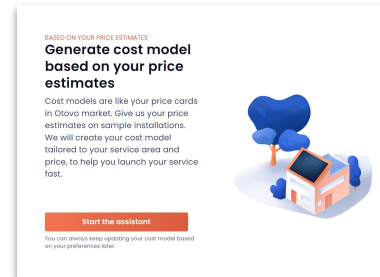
BASED ON YOUR PRICE ESTIMATES

Generate cost model based on your price estimates

Cost models are like your price cards in Otovo market. Give us your price estimates on sample installations. We will create your cost model tailored to your service area and price, to help you launch your service fast.

Start the assistant

You can always keep updating your cost model based on your preferences later.